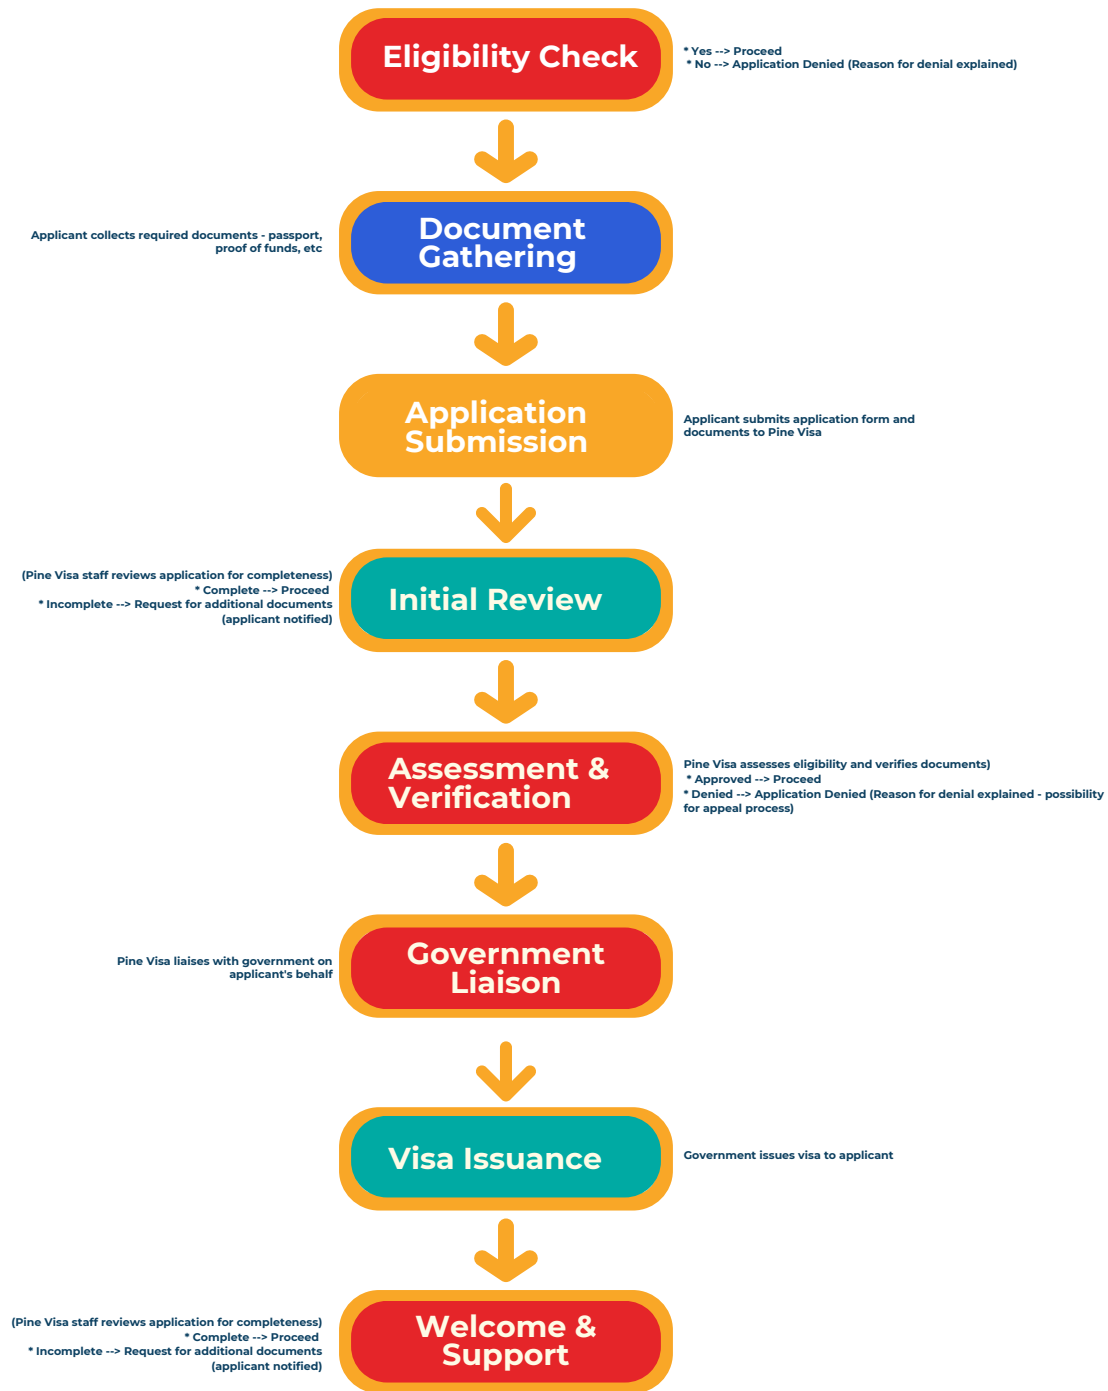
Eligibility Check

* Yes --> Proceed
* No --> Application Denied (Reason for denial explained)

Applicant collects required documents - passport, proof of funds, etc

Document Gathering

Application Submission

Applicant submits application form and documents to Pine Visa

(Pine Visa staff reviews application for completeness)
* Complete --> Proceed
* Incomplete --> Request for additional documents (applicant notified)

Initial Review

Assessment & Verification

Pine Visa assesses eligibility and verifies documents)
* Approved --> Proceed
* Denied --> Application Denied (Reason for denial explained - possibility for appeal process)

Pine Visa liaises with government on applicant's behalf

Government Liaison

Visa Issuance

Government issues visa to applicant

(Pine Visa staff reviews application for completeness)
* Complete --> Proceed
* Incomplete --> Request for additional documents (applicant notified)

Welcome & Support